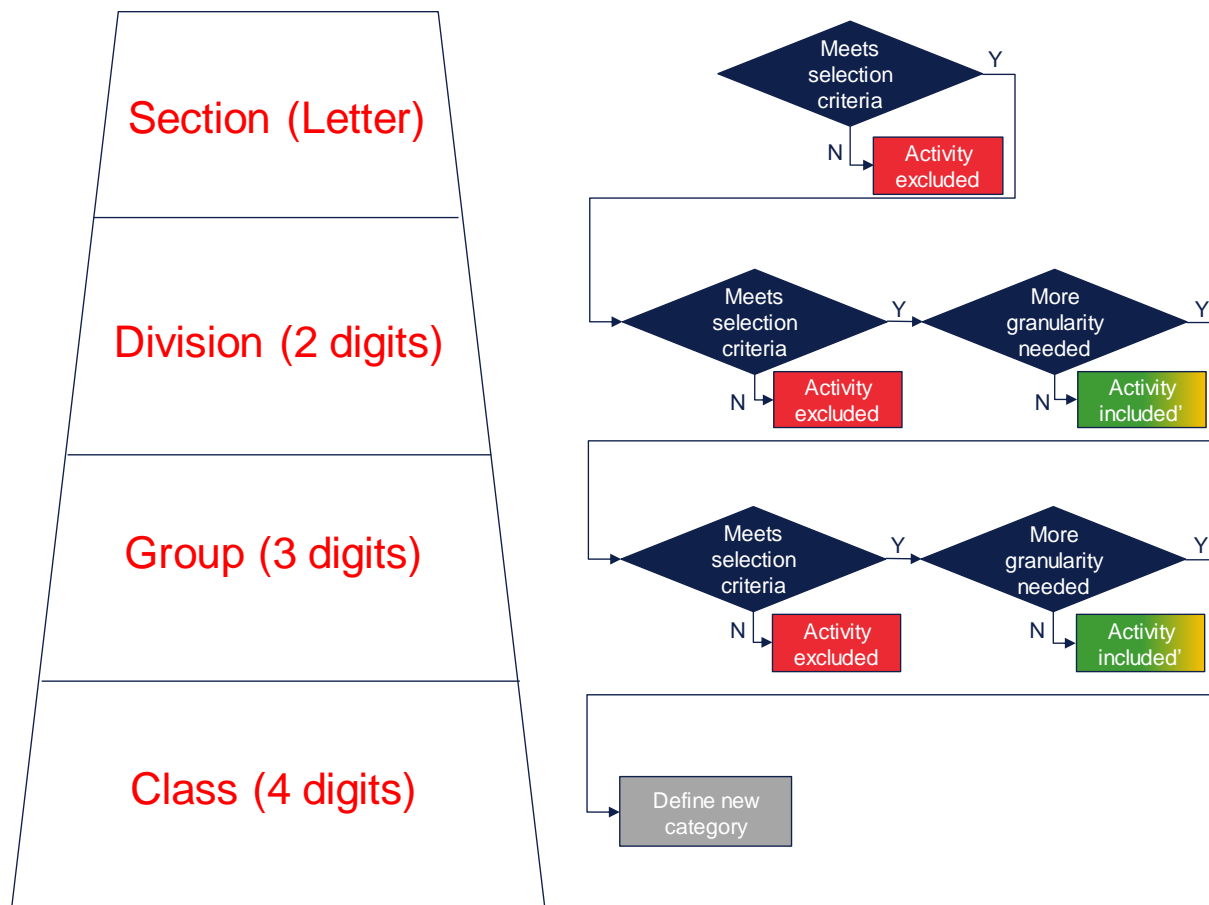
Section (Letter)

Division (2 digits)

Group (3 digits)

Class (4 digits)

Meets selection criteria
Y
N
Activity excluded

Meets selection criteria
Y
N
Activity excluded

More granularity needed
Y
N
Activity included'

Meets selection criteria
Y
N
Activity excluded

More granularity needed
Y
N
Activity included'

Define new category